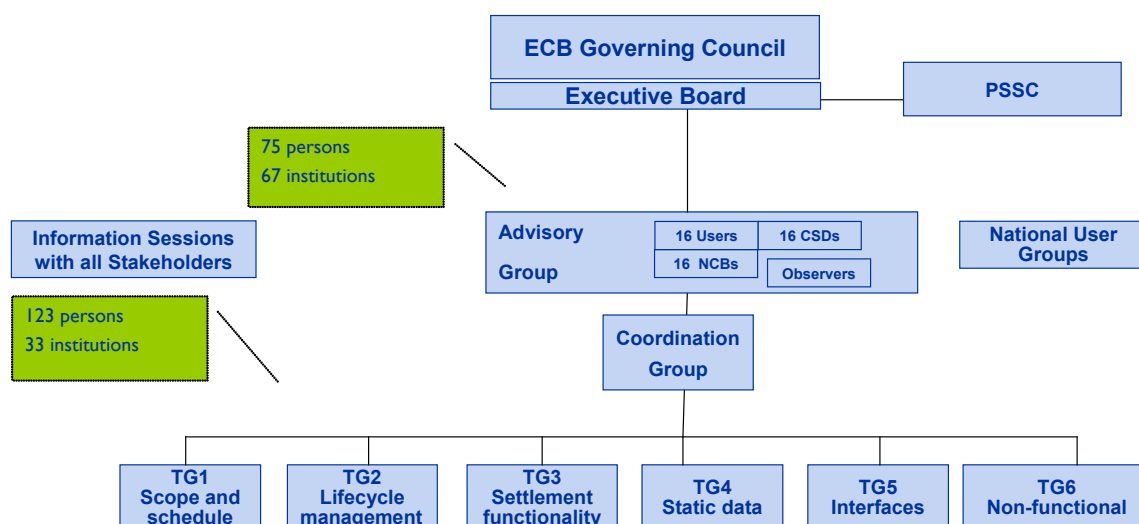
ECB Governing Council

Executive Board

PSSC

75 persons
67 institutions

Information Sessions with all Stakeholders

Advisory Group

16 Users

16 CSDs

16 NCBs

Observers

National User Groups

123 persons
33 institutions

Coordination Group

TG1 Scope and schedule

TG2 Lifecycle management

TG3 Settlement functionality

TG4 Static data

TG5 Interfaces

TG6 Non-functional